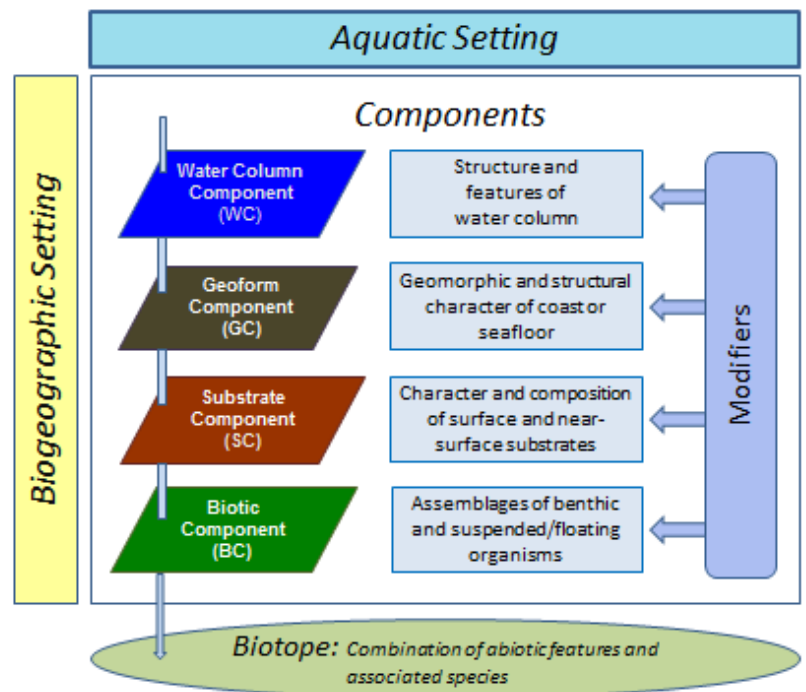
Aquatic Setting

Biogeographic Setting

Components

Water Column Component (WC)

Structure and features of water column

Geoform Component (GC)

Geomorphic and structural character of coast or seafloor

Substrate Component (SC)

Character and composition of surface and near-surface substrates

Biotic Component (BC)

Assemblages of benthic and suspended/floating organisms

Modifiers

Biotope: Combination of abiotic features and associated species